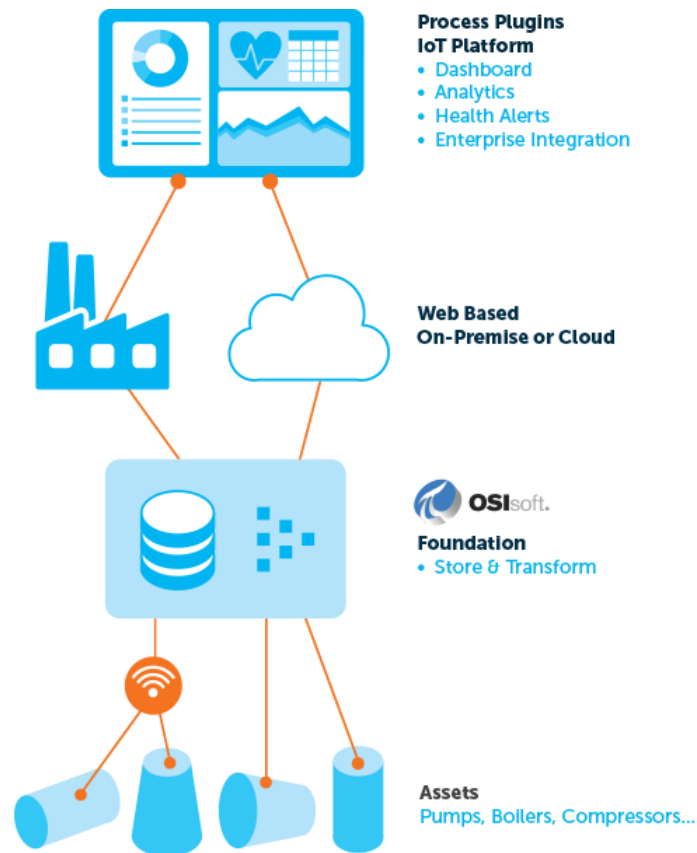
Process Plugins
IoT Platform
• Dashboard
• Analytics
• Health Alerts
• Enterprise Integration

Web Based
On-Premise or Cloud

OSIsoft.

Foundation
• Store & Transform

Assets
Pumps, Boilers, Compressors...